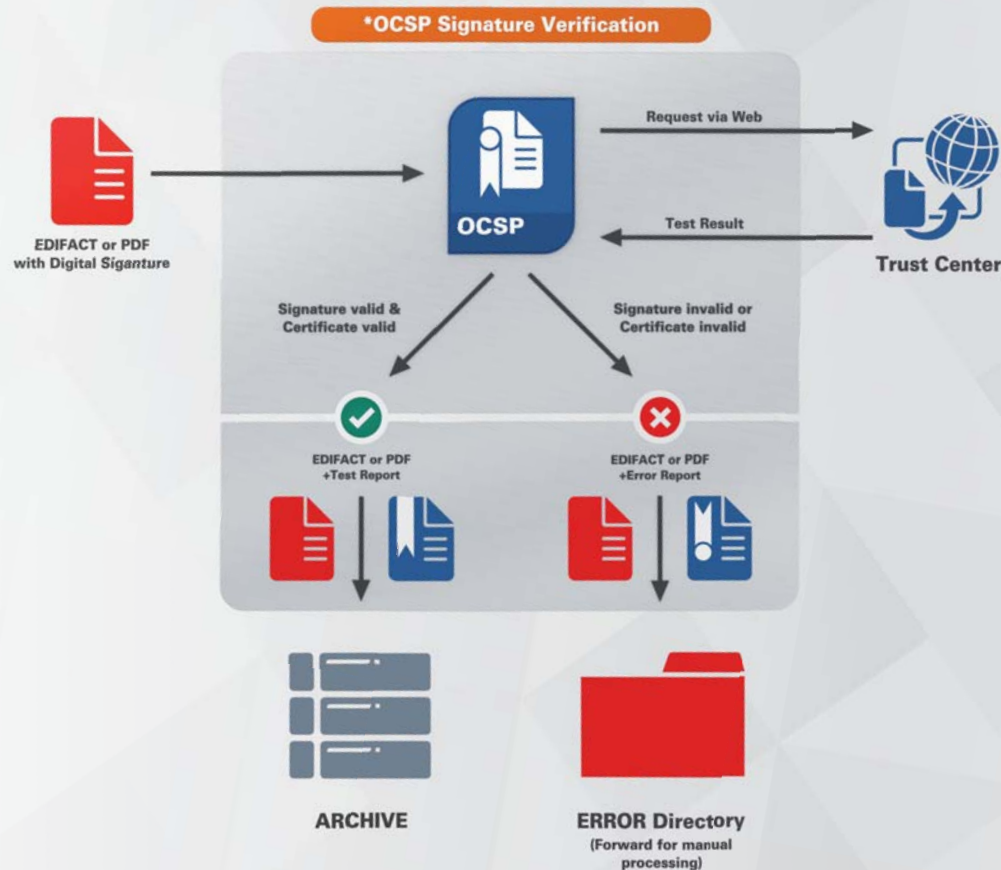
*OCSP Signature Verification

EDIFACT or PDF with Digital Siganture

OCSP

Request via Web

Test Result

Trust Center

Signature valid & Certificate valid

Signature invalid or Certificate invalid

EDIFACT or PDF +Test Report

EDIFACT or PDF +Error Report

ARCHIVE

ERROR Directory
(Forward for manual processing)